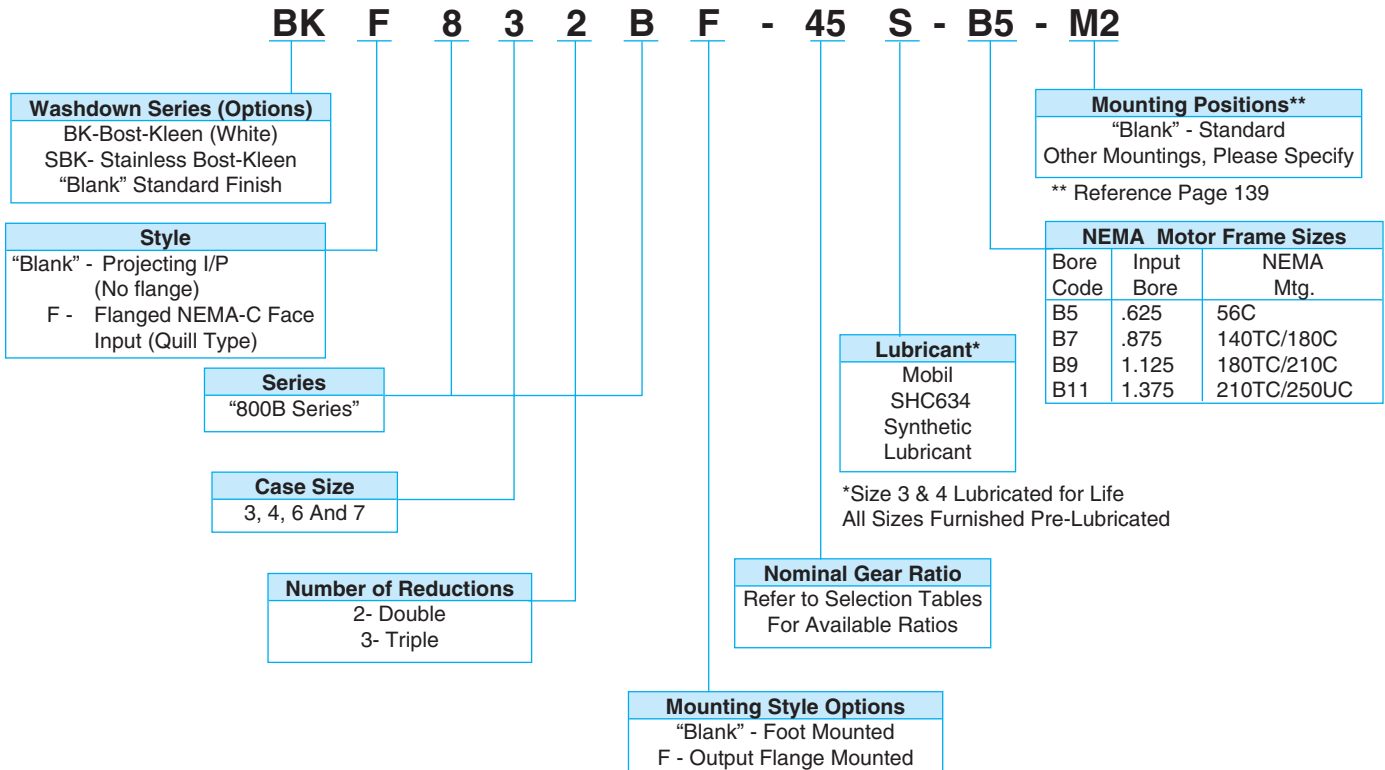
BK F 8 3 2 B F - 45 S - B5 - M2

Washdown Series (Options)
BK-Bost-Kleen (White)
SBK- Stainless Bost-Kleen
“Blank” Standard Finish

Style
“Blank” - Projecting I/P (No flange)
F - Flanged NEMA-C Face Input (Quill Type)

Series
“800B Series”

Case Size
3, 4, 6 And 7

Number of Reductions
2- Double
3- Triple

Mounting Style Options
“Blank” - Foot Mounted
F - Output Flange Mounted

Nominal Gear Ratio
Refer to Selection Tables For Available Ratios

Lubricant*
Mobil
SHC634
Synthetic
Lubricant

*Size 3 & 4 Lubricated for Life
All Sizes Furnished Pre-Lubricated

Mounting Positions**
“Blank” - Standard
Other Mountings, Please Specify

** Reference Page 139

NEMA Motor Frame Sizes

| Bore Code | Input Bore | NEMA Mtg. |
|---|---|---|
| B5 | .625 | 56C |
| B7 | .875 | 140TC/180C |
| B9 | 1.125 | 180TC/210C |
| B11 | 1.375 | 210TC/250UC |